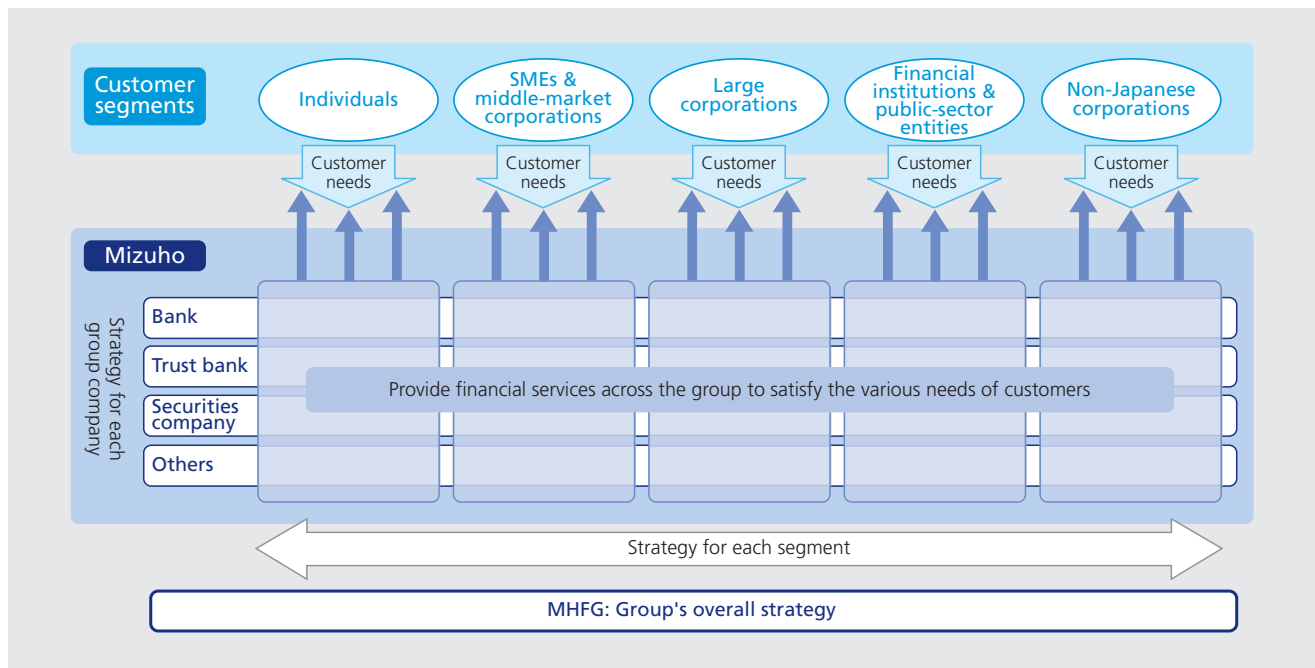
Customer segments

Individuals

SMEs & middle-market corporations

Large corporations

Financial institutions & public-sector entities

Non-Japanese corporations

Customer needs

Customer needs

Customer needs

Customer needs

Customer needs

Mizuho

Strategy for each group company

Bank

Trust bank

Securities company

Others

Provide financial services across the group to satisfy the various needs of customers

Strategy for each segment

MHFG: Group's overall strategy